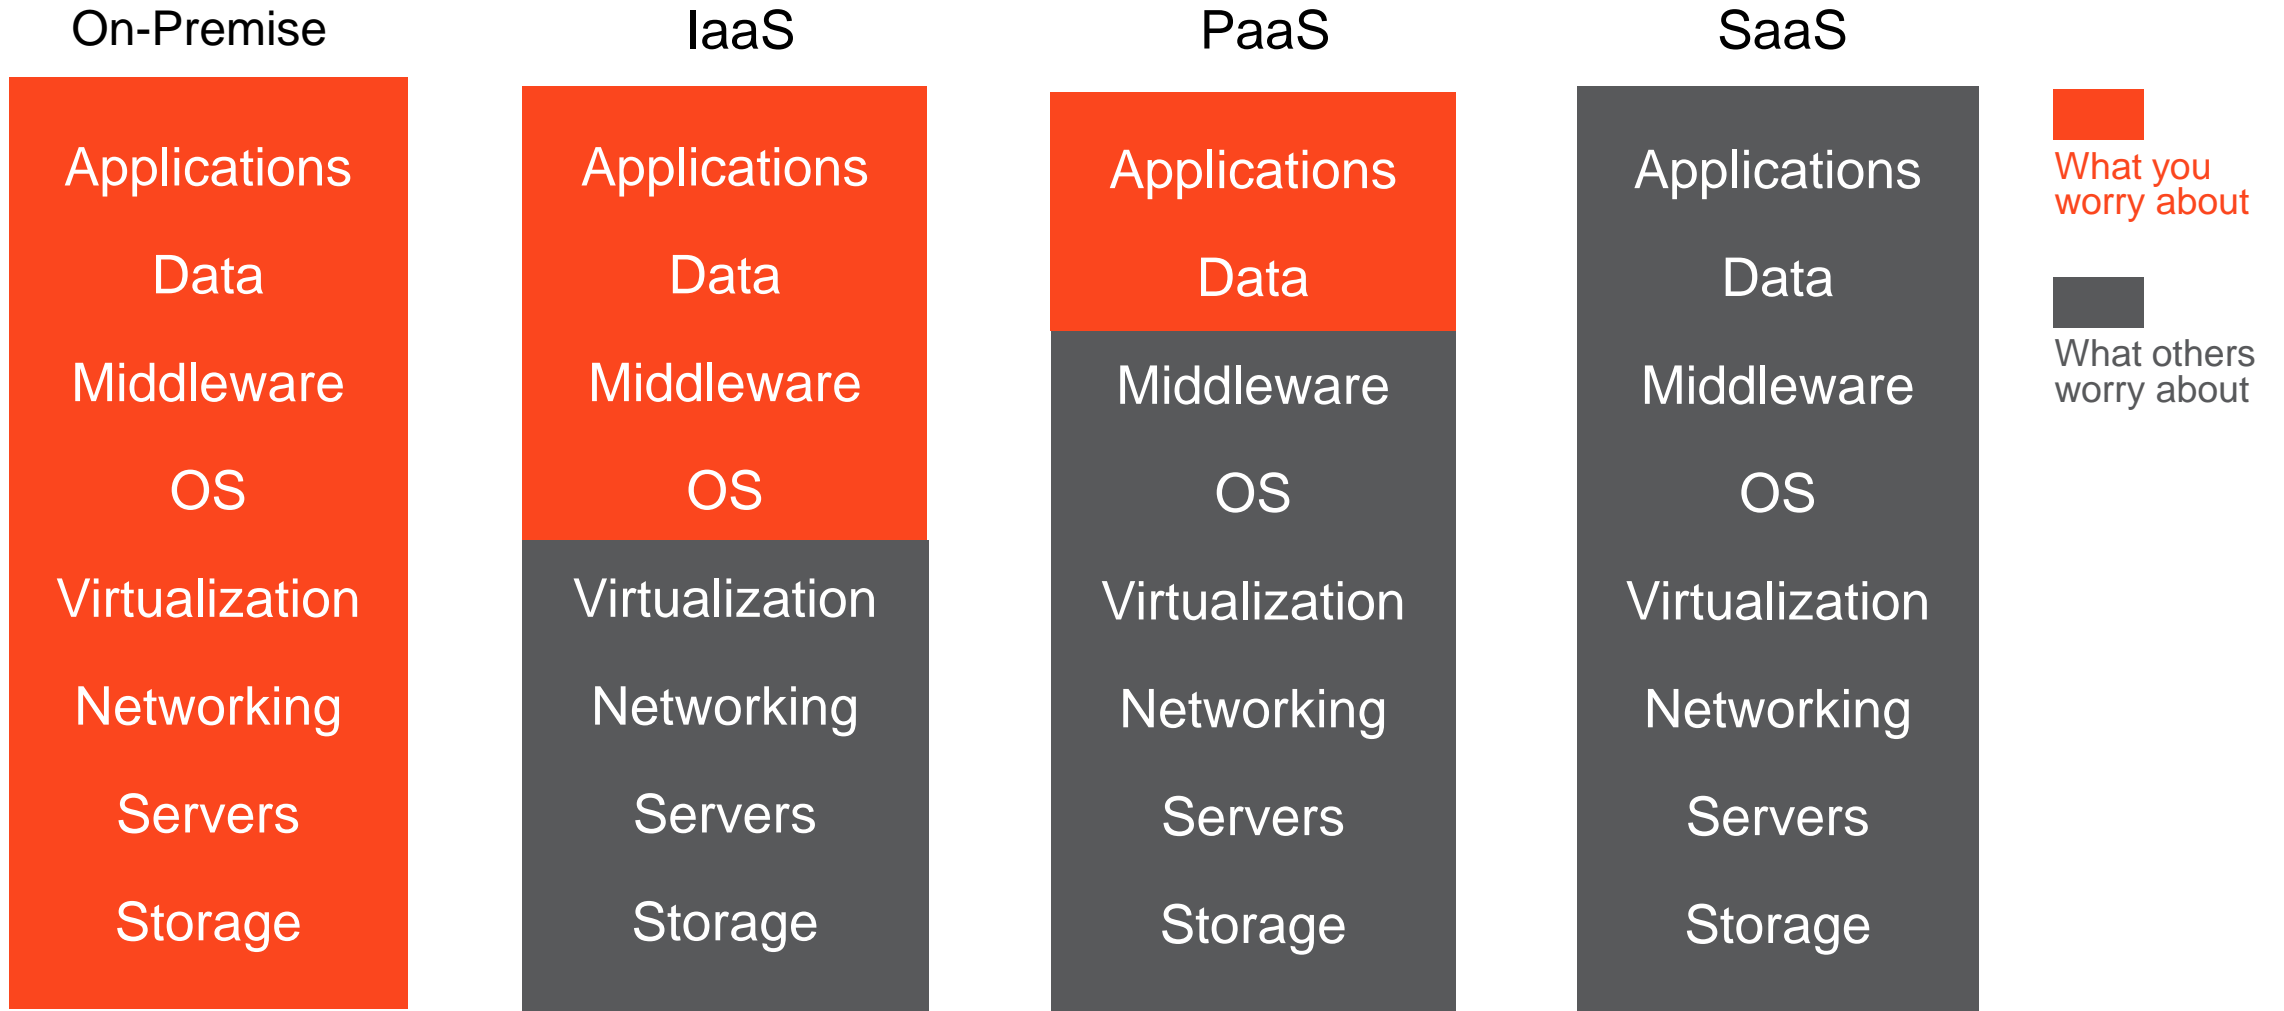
On-Premise

Applications
Data
Middleware
OS
Virtualization
Networking
Servers
Storage

IaaS

Applications
Data
Middleware
OS
Virtualization
Networking
Servers
Storage

PaaS

Applications
Data
Middleware
OS
Virtualization
Networking
Servers
Storage

SaaS

Applications
Data
Middleware
OS
Virtualization
Networking
Servers
Storage

What you worry about

What others worry about